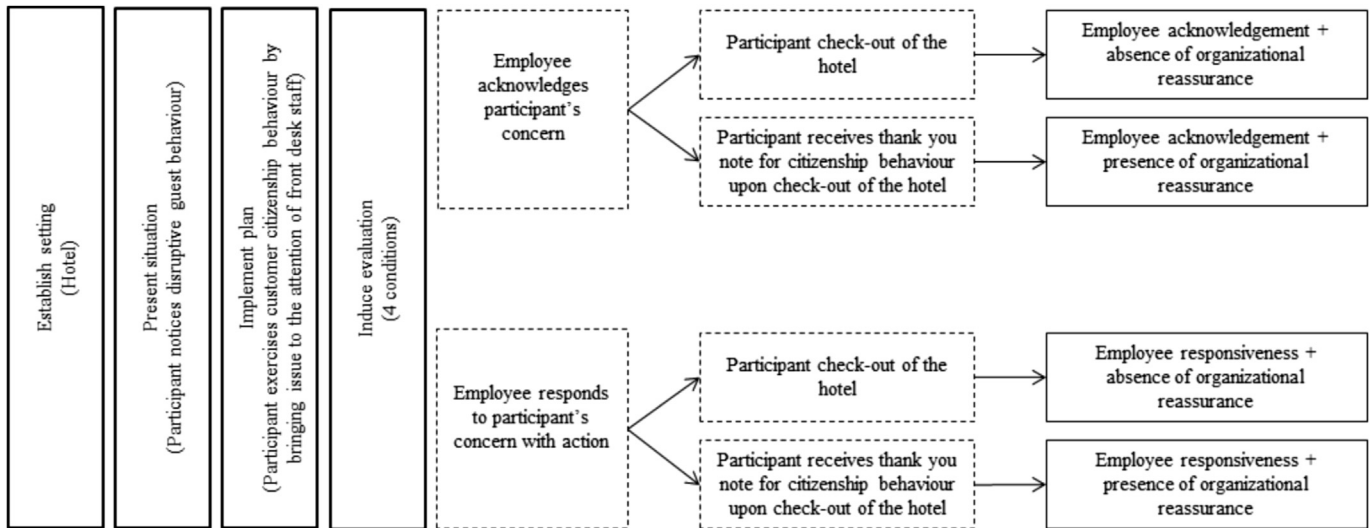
Establish setting
(Hotel)

Present situation
(Participant notices disruptive guest behaviour)

Implement plan
(Participant exercises customer citizenship behaviour by bringing issue to the attention of front desk staff)

Induce evaluation
(4 conditions)

Employee acknowledges participant's concern

Participant check-out of the hotel

Employee acknowledgement + absence of organizational reassurance

Participant receives thank you note for citizenship behaviour upon check-out of the hotel

Employee acknowledgement + presence of organizational reassurance

Employee responds to participant's concern with action

Participant check-out of the hotel

Employee responsiveness + absence of organizational reassurance

Participant receives thank you note for citizenship behaviour upon check-out of the hotel

Employee responsiveness + presence of organizational reassurance